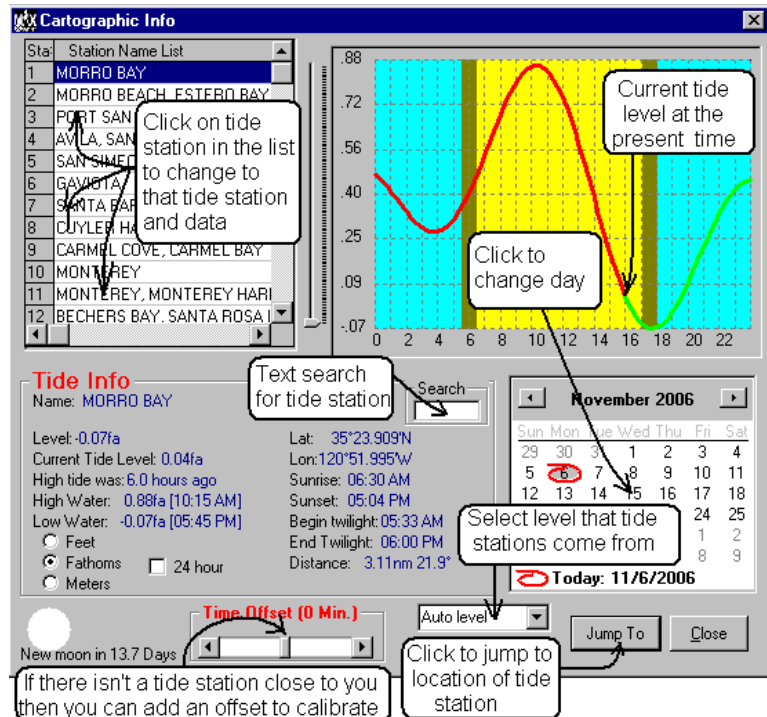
Cartographic Info

| Sta | Station Name List |
|---|---|
| 1 | MORRO BAY |
| 2 | MORRO BEACH, ESTERO BAY |
| 3 | PORT SAN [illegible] |
| 4 | AVILA, SAN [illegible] |
| 5 | SAN SIMEO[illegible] |
| 6 | GAVIOTA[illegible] |
| 7 | SANTA BAR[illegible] |
| 8 | CUYLER HA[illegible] |
| 9 | CARMEL COVE, CARMEL BAY |
| 10 | MONTEREY |
| 11 | MONTEREY, MONTEREY HARI |
| 12 | BECHERS BAY, SANTA ROSA I |

Click on tide station in the list to change to that tide station and data

.88
.72
.56
.40
.25
.09
-.07
0 2 4 6 8 10 12 14 16 18 20 22

Current tide level at the present time

Click to change day

Tide Info
Name: MORRO BAY

Level: -0.07fa
Current Tide Level: 0.04fa
High tide was: 6.0 hours ago
High Water: 0.88fa [10:15 AM]
Low Water: -0.07fa [05:45 PM]
Feet
Fathoms
Meters
24 hour

Text search for tide station

Search

Lat: 35°23.909'N
Lon: 120°51.995'W
Sunrise: 06:30 AM
Sunset: 05:04 PM
Begin twilight: 05:33 AM
End Twilight: 06:00 PM
Distance: 3.11nm 21.9°

November 2006

| Sun | Mon | Tue | Wed | Thu | Fri | Sat |
|---|---|---|---|---|---|---|
| 29 | 30 | 31 | 1 | 2 | 3 | 4 |
| 5 | 6 | 7 | 8 | 9 | 10 | 11 |
| 12 | 13 | 14 | 15 | 16 | 17 | 18 |
| | | | | | 24 | 25 |
| | | | | | 1 | 2 |
| | | | | | 8 | 9 |

Select level that tide stations come from

Today: 11/6/2006

Time Offset (0 Min.)

Auto level

Jump To

Close

New moon in 13.7 Days

Click to jump to location of tide station

If there isn't a tide station close to you then you can add an offset to calibrate